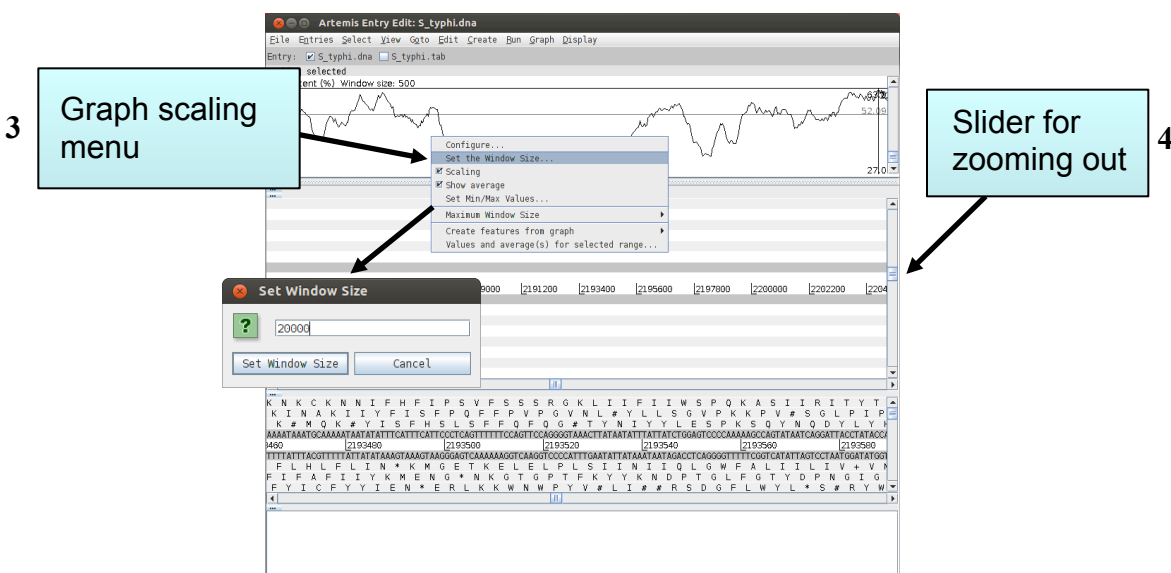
Artemis Entry Edit: S_typhi.dna

File Entries Select View Goto Edit Create Run Graph Display

Entry: S_typhi.dna S_typhi.tab

selected

ent (%) Window size: 500

67.0

52.09

27.0

3

Graph scaling menu

Slider for zooming out

4

Configure...
Set the Window Size...
Scaling
Show average
Set Min/Max Values...
Maximum Window Size
Create features from graph
Values and average(s) for selected range...

Set Window Size

?

20000

Set Window Size

Cancel

9000 2191200 2193400 2195600 2197800 2200000 2202200 2204

K N K C K N N I F H F I P S V F S S S R G K L I I F I I W S P Q K A S I I R I T Y T
K I N A K I I Y F I S F P Q F F P V P G V N L # Y L L S G V P K K P V # S G L P I P
K # M Q K # Y I S F H S L S F F Q F Q G # T Y N I Y Y L E S P K S Q Y N Q D Y L Y H
AAAATAAATGCAAAAATAATATATTTCATTTCATTCCCTCAGTTTTTTCCAGTTCCAGGGGTAAACTTATAATATTTATTATCTGGAGTCCCCAAAAAGCCAGTATAATCAGGATTACCTATACCA
460 2193480 2193500 2193520 2193540 2193560 2193580
TTTTATTTACGTTTTTATTATATAAAGTAAAGTAAGGGAGTCAAAAAAGGTCAAGGTCCCCATTTGAATATTATAAATAATAGACCTCAGGGGTTTTTCGGTCATATTAGTCCTAATGGATATGGT
F L H L F L I N * K M G E T K E L E L P L S I I N I I Q L G W F A L I I L I V + V M
F I F A F I I Y K M E N G * N K G T G P T F K Y Y K N D P T G L F G T Y D P N G I G
F Y I C F Y Y I E N * E R L K K W N W P Y V # L I # # R S D G F L W Y L * S # R Y W